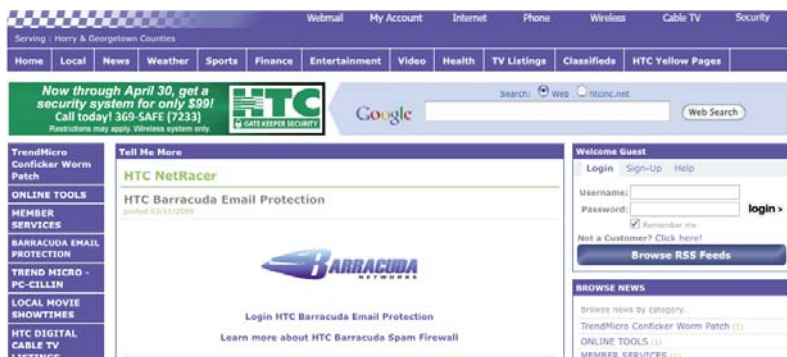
Webmail My Account Internet Phone Wireless Cable TV Security

Serving : Horry & Georgetown Counties

Home Local News Weather Sports Finance Entertainment Video Health TV Listings Classifieds HTC Yellow Pages

Now through April 30, get a security system for only $99! Call today! 369-SAFE (7233) Restrictions may apply. Wireless system only.

HTC GATE KEEPER SECURITY

Google Search: Web htcinc.net Web Search

TrendMicro Conficker Worm Patch

ONLINE TOOLS

MEMBER SERVICES

BARRACUDA EMAIL PROTECTION

TREND MICRO - PC-CILLIN

LOCAL MOVIE SHOWTIMES

HTC DIGITAL CABLE TV LISTINGS

Tell Me More

HTC NetRacer

HTC Barracuda Email Protection

posted 02/11/2009

BARRACUDA NETWORKS

Login HTC Barracuda Email Protection

Learn more about HTC Barracuda Spam Firewall

Welcome Guest

Login Sign-Up Help

Username:

Password:

Remember me

login ›

Not a Customer? Click here!

Browse RSS Feeds

BROWSE NEWS

Browse news by category.

TrendMicro Conficker Worm Patch (1)

ONLINE TOOLS (1)

MEMBER SERVICES (1)